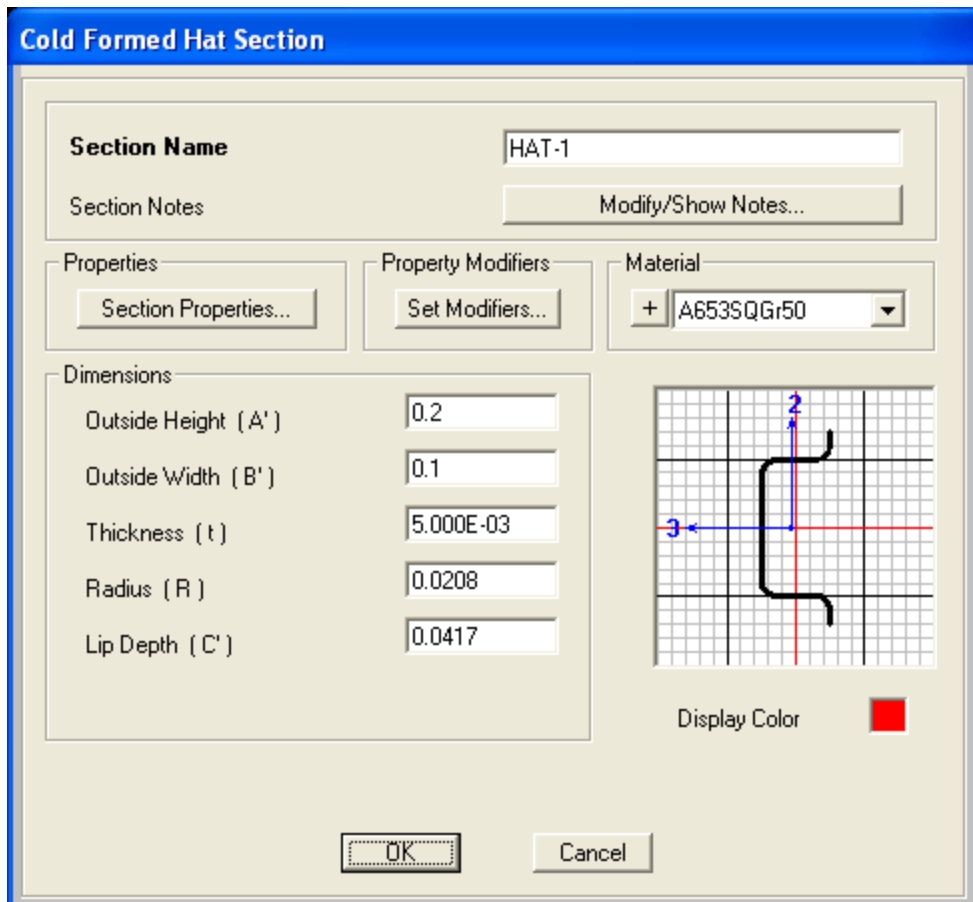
Cold Formed Hat Section

Section Name
HAT-1

Section Notes
Modify/Show Notes...

Properties
Section Properties...

Property Modifiers
Set Modifiers...

Material
+
A653SQGr50

Dimensions
Outside Height ( A' )
0.2
Outside Width ( B' )
0.1
Thickness ( t )
5.000E-03
Radius ( R )
0.0208
Lip Depth ( C' )
0.0417

2
3

Display Color

OK
Cancel